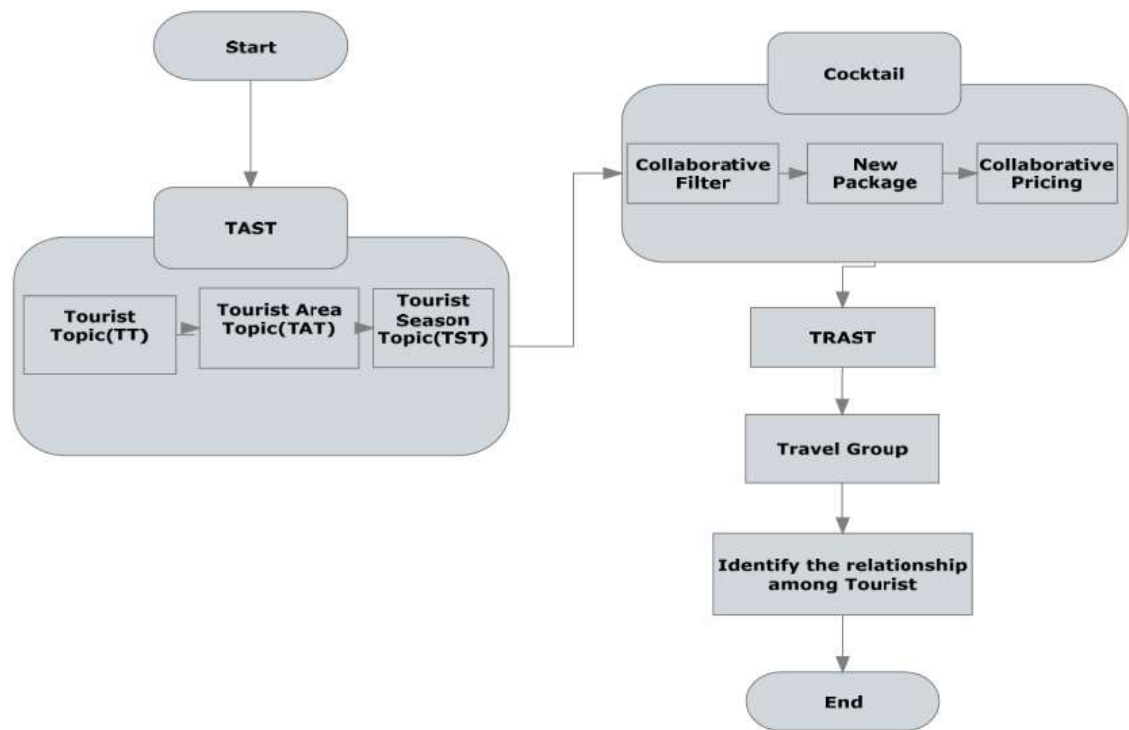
Start

TAST

Tourist Topic(TT)

Tourist Area Topic(TAT)

Tourist Season Topic(TST)

Cocktail

Collaborative Filter

New Package

Collaborative Pricing

TRAST

Travel Group

Identify the relationship among Tourist

End